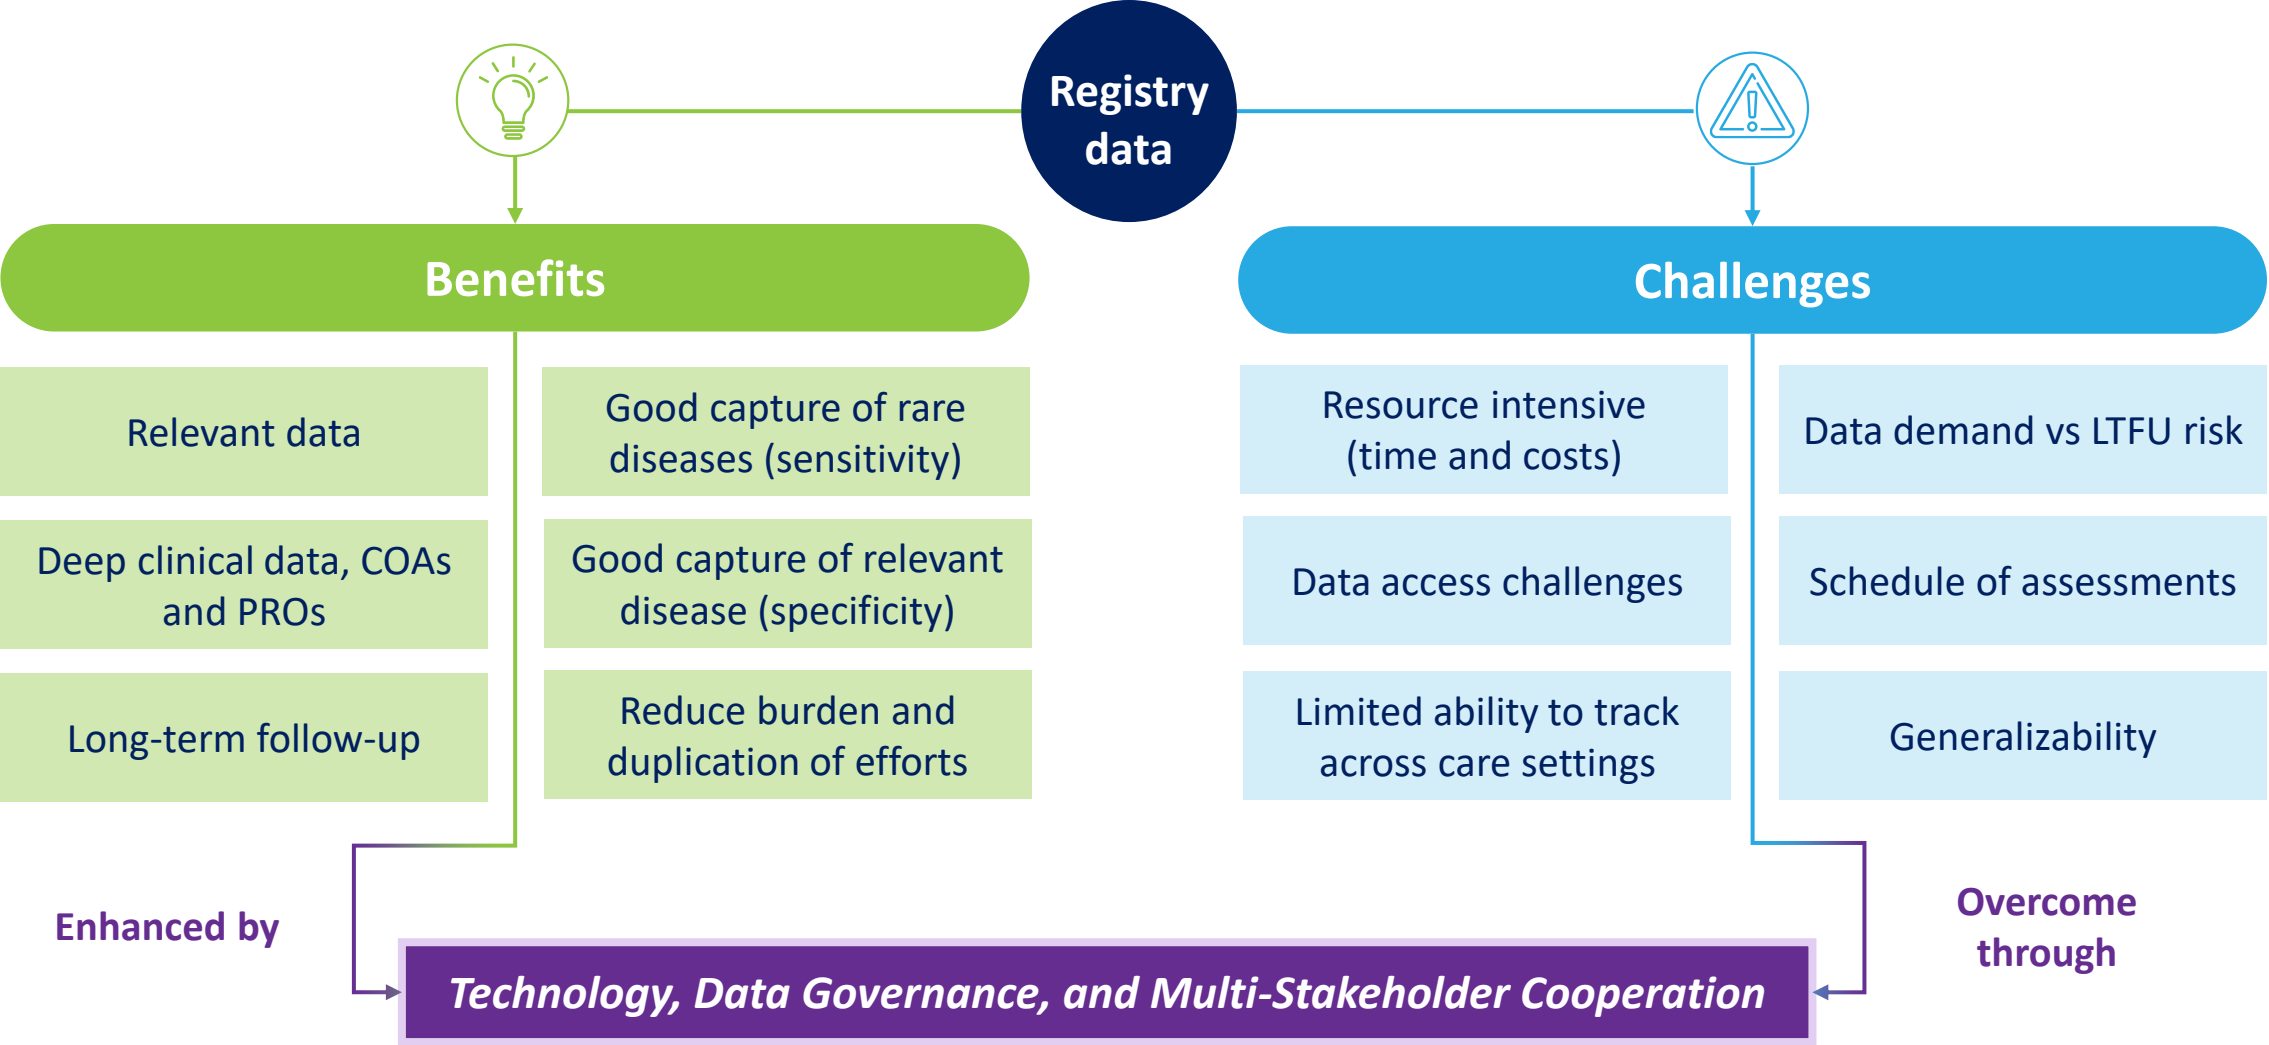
Registry data

Benefits

Relevant data

Good capture of rare diseases (sensitivity)

Deep clinical data, COAs and PROs

Good capture of relevant disease (specificity)

Long-term follow-up

Reduce burden and duplication of efforts

Challenges

Resource intensive (time and costs)

Data demand vs LTFU risk

Data access challenges

Schedule of assessments

Limited ability to track across care settings

Generalizability

Enhanced by

Overcome through

Technology, Data Governance, and Multi-Stakeholder Cooperation